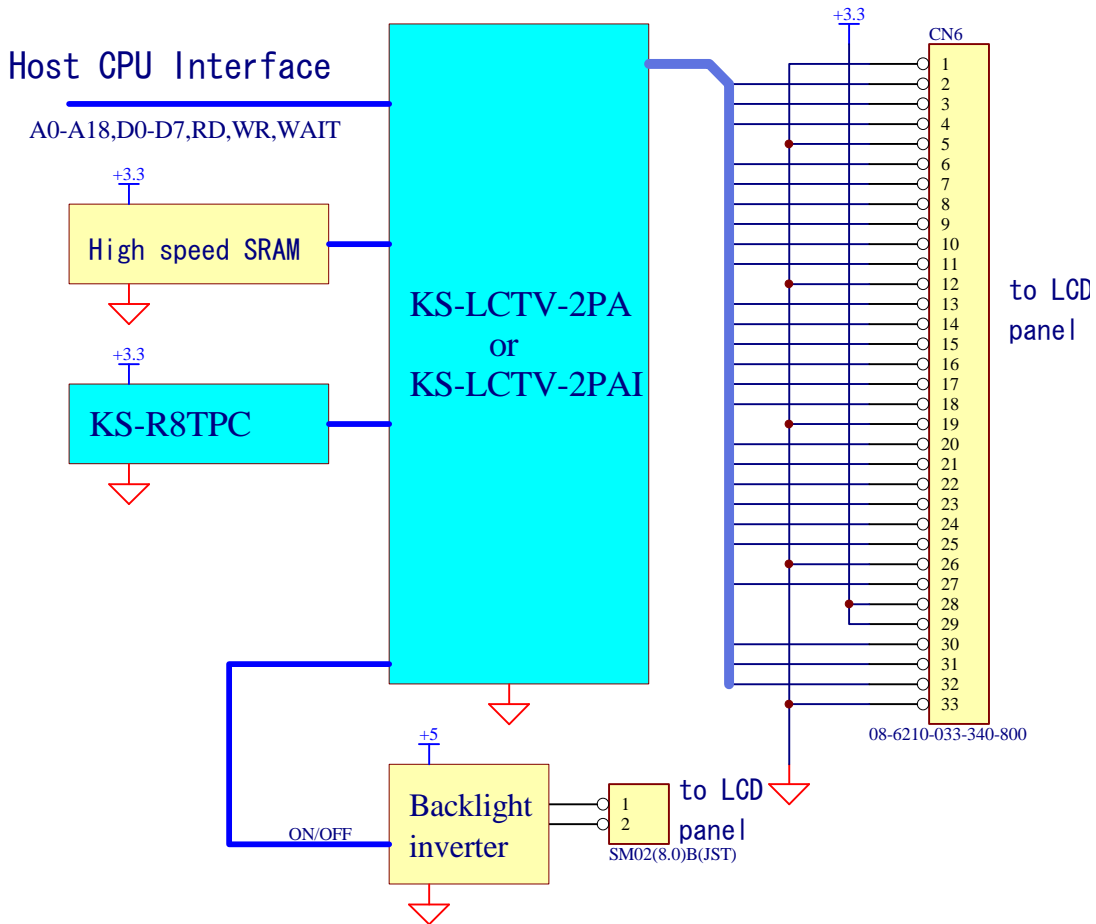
Host CPU Interface

A0-A18,D0-D7,RD,WR,WAIT

+3.3

High speed SRAM

+3.3

KS-R8TPC

KS-LCTV-2PA
or
KS-LCTV-2PAI

+3.3

CN6

1
2
3
4
5
6
7
8
9
10
11
12
13
14
15
16
17
18
19
20
21
22
23
24
25
26
27
28
29
30
31
32
33

to LCD panel

08-6210-033-340-800

+5

Backlight inverter

ON/OFF

1
2

SM02(8.0)B(JST)

to LCD panel